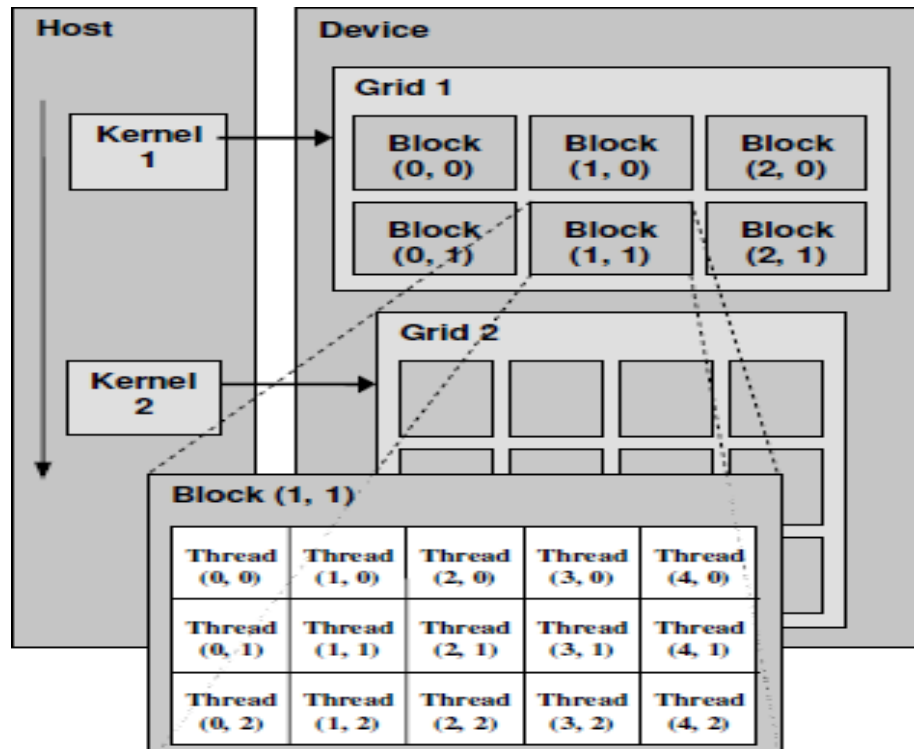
Host

Kernel 1

Kernel 2

Device

Grid 1

| Block (0, 0) | Block (1, 0) | Block (2, 0) |
|---|---|---|
| Block (0, 1) | Block (1, 1) | Block (2, 1) |

Grid 2

Block (1, 1)

| Thread (0, 0) | Thread (1, 0) | Thread (2, 0) | Thread (3, 0) | Thread (4, 0) |
|---|---|---|---|---|
| Thread (0, 1) | Thread (1, 1) | Thread (2, 1) | Thread (3, 1) | Thread (4, 1) |
| Thread (0, 2) | Thread (1, 2) | Thread (2, 2) | Thread (3, 2) | Thread (4, 2) |